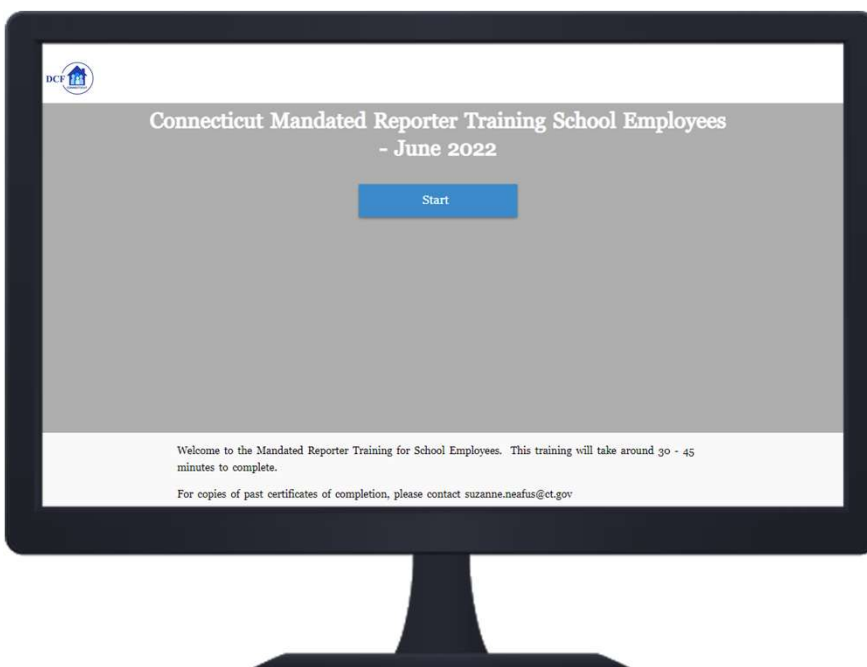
DCF

Connecticut Mandated Reporter Training School Employees - June 2022

Start

Welcome to the Mandated Reporter Training for School Employees. This training will take around 30 - 45 minutes to complete.

For copies of past certificates of completion, please contact suzanne.neafus@ct.gov